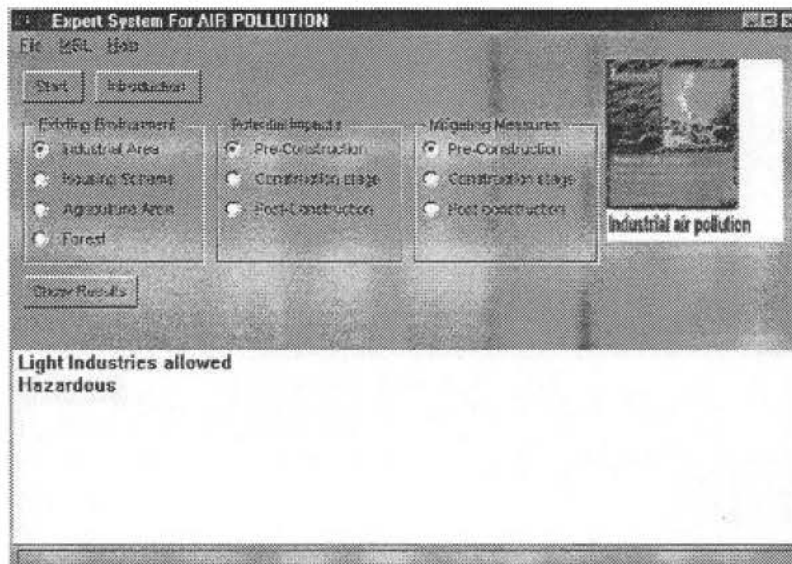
Expert System For AIR POLLUTION

File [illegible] Help

Start Introduction

Existing Environment
Industrial Area
Housing Scheme
Agriculture Area
Forest

Potential Impacts
Pre-Construction
Construction stage
Post-Construction

Mitigating Measures
Pre-Construction
Construction stage
Post construction

Industrial air pollution

Show Results

Light Industries allowed
Hazardous